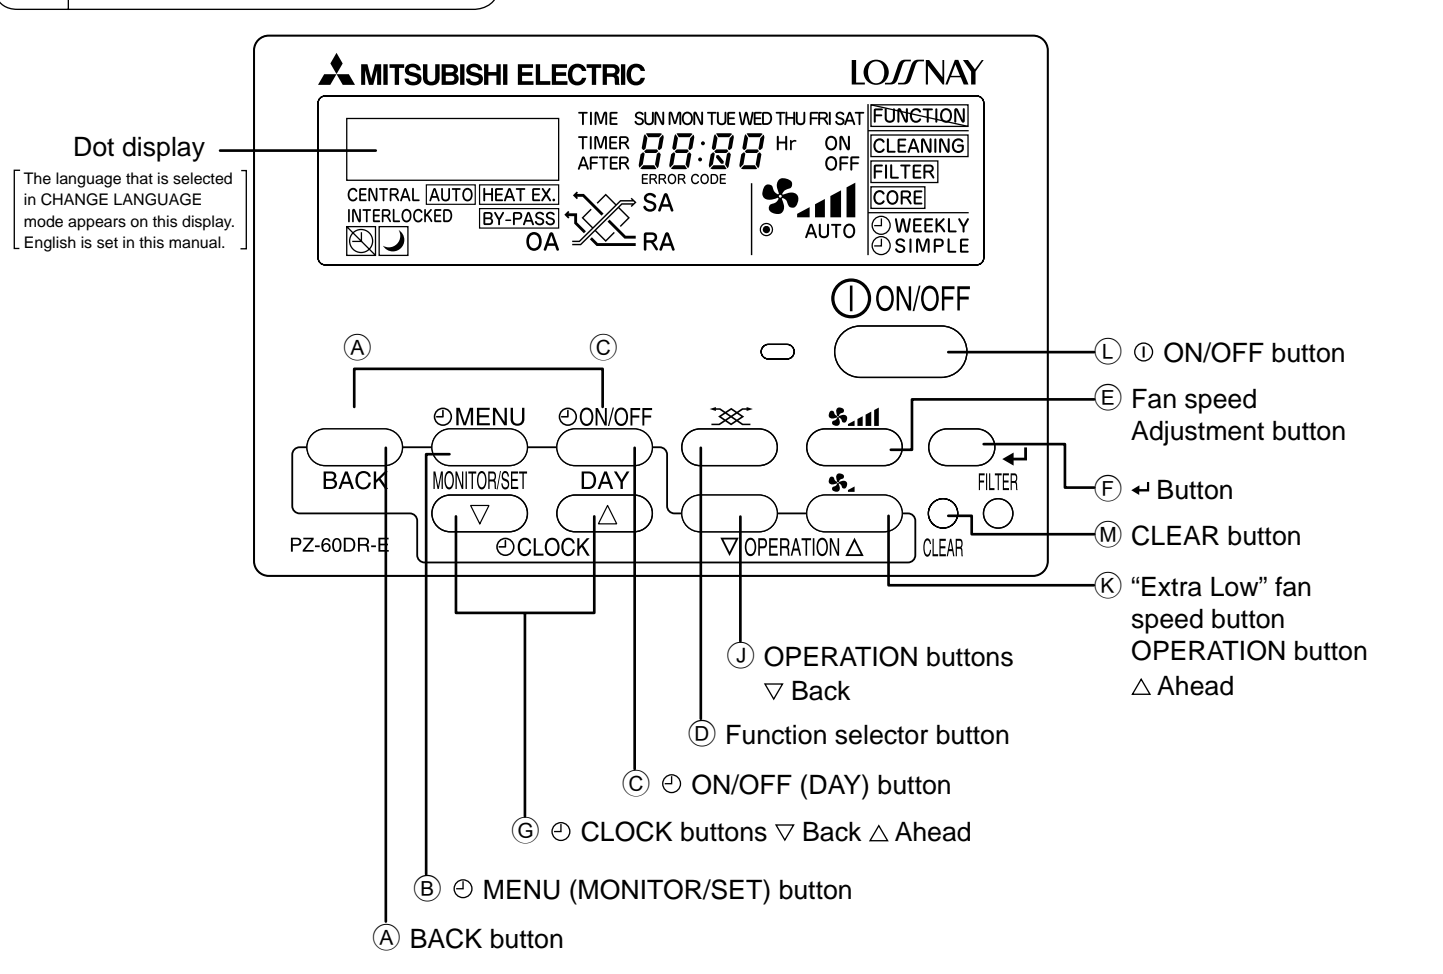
MITSUBISHI ELECTRIC

LOSSNAY

Dot display

The language that is selected in CHANGE LANGUAGE mode appears on this display. English is set in this manual.

TIME SUN MON TUE WED THU FRI SAT

TIMER AFTER 88:88 Hr

ON OFF

ERROR CODE

FUNCTION

CLEANING

FILTER

CORE

WEEKLY

SIMPLE

CENTRAL AUTO HEAT EX.

INTERLOCKED BY-PASS

SA

OA RA

AUTO

ON/OFF

Ⓐ Ⓒ

MENU ON/OFF

BACK MONITOR/SET DAY

FILTER

PZ-60DR-E CLOCK ▽ OPERATION △ CLEAR

Ⓛ ON/OFF button

Ⓔ Fan speed Adjustment button

Ⓕ ↵ Button

Ⓜ CLEAR button

Ⓚ "Extra Low" fan speed button OPERATION button △ Ahead

Ⓙ OPERATION buttons ▽ Back

Ⓓ Function selector button

Ⓒ ON/OFF (DAY) button

Ⓖ CLOCK buttons ▽ Back △ Ahead

Ⓑ MENU (MONITOR/SET) button

Ⓐ BACK button